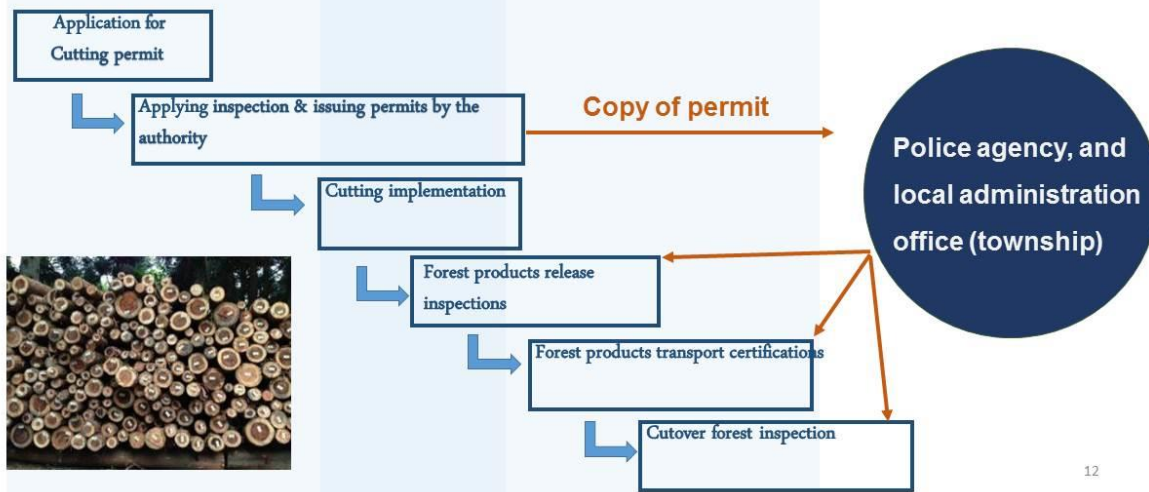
Application for Cutting permit

Applying inspection & issuing permits by the authority

Copy of permit

Police agency, and local administration office (township)

Cutting implementation

Forest products release inspections

Forest products transport certifications

Cutover forest inspection

12